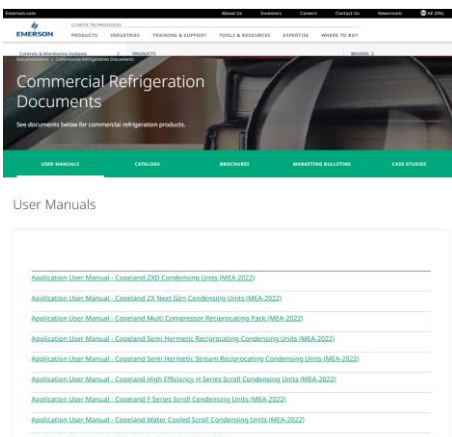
Emerson.com

About Us Investors Careers Contact Us Newsroom AE (EN)

EMERSON

CLIMATE TECHNOLOGIES

PRODUCTS INDUSTRIES TRAINING & SUPPORT TOOLS & RESOURCES EXPERTISE WHERE TO BUY

Controls & Monitoring Systems > PRODUCTS

BRANDS >

Documentation > Commercial Refrigeration Documents

Commercial Refrigeration Documents

See documents below for commercial refrigeration products.

USER MANUALS CATALOGS BROCHURES MARKETING BULLETINS CASE STUDIES

User Manuals

Application User Manual - Copeland ZXD Condensing Units (MEA-2022)

Application User Manual - Copeland ZX Next Gen Condensing Units (MEA-2022)

Application User Manual - Copeland Multi Compressor Reciprocating Pack (MEA-2022)

Application User Manual - Copeland Semi Hermetic Reciprocating Condensing Units (MEA-2022)

Application User Manual - Copeland Semi Hermetic Stream Reciprocating Condensing Units (MEA-2022)

Application User Manual - Copeland High Efficiency H Series Scroll Condensing Units (MEA-2022)

Application User Manual - Copeland F Series Scroll Condensing Units (MEA-2022)

Application User Manual - Copeland Water Cooled Scroll Condensing Units (MEA-2022)

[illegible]